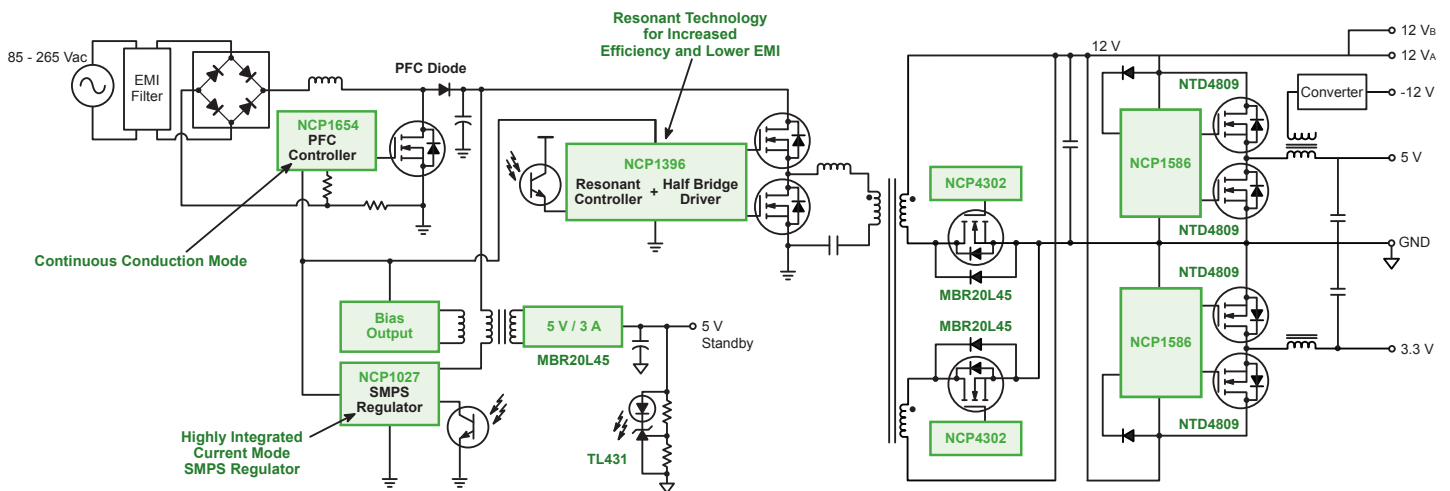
85 - 265 Vac

EMI Filter

PFC Diode

Resonant Technology for Increased Efficiency and Lower EMI

NCP1654 PFC Controller

NCP1396 Resonant Controller + Half Bridge Driver

Continuous Conduction Mode

Bias Output

5 V / 3 A

5 V Standby

MBR20L45

NCP1027 SMPS Regulator

Highly Integrated Current Mode SMPS Regulator

TL431

12 V

NCP4302

MBR20L45

MBR20L45

NCP4302

NTD4809

NCP1586

NTD4809

NTD4809

NCP1586

NTD4809

Converter

12 V$_B$

12 V$_A$

-12 V

5 V

GND

3.3 V